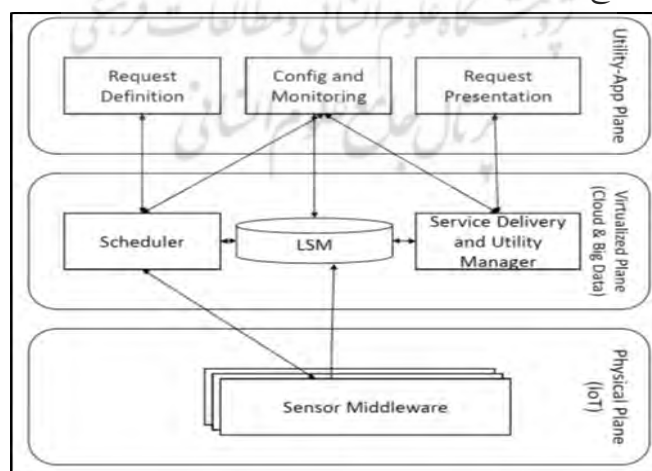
Request Definition

Config and Monitoring

Request Presentation

Utility-App Plane

Scheduler

LSM

Service Delivery and Utility Manager

Virtualized Plane (Cloud & Big Data)

Sensor Middleware

Physical Plane (IoT)